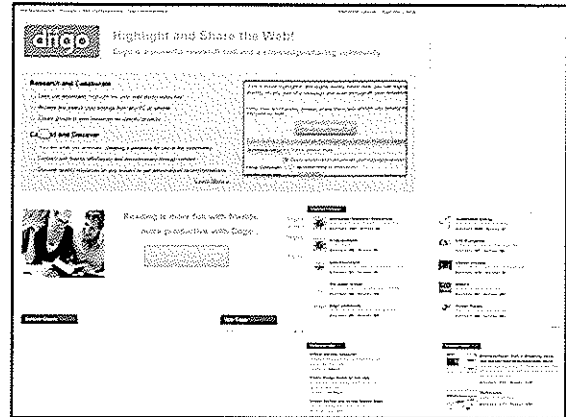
diigo

Highlight and Share the Web!

Diigo is a powerful research tool and a knowledge-sharing community

Research and Collaborate

C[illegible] and Discover

Reading is more fun with friends,

more productive with Diigo.

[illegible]